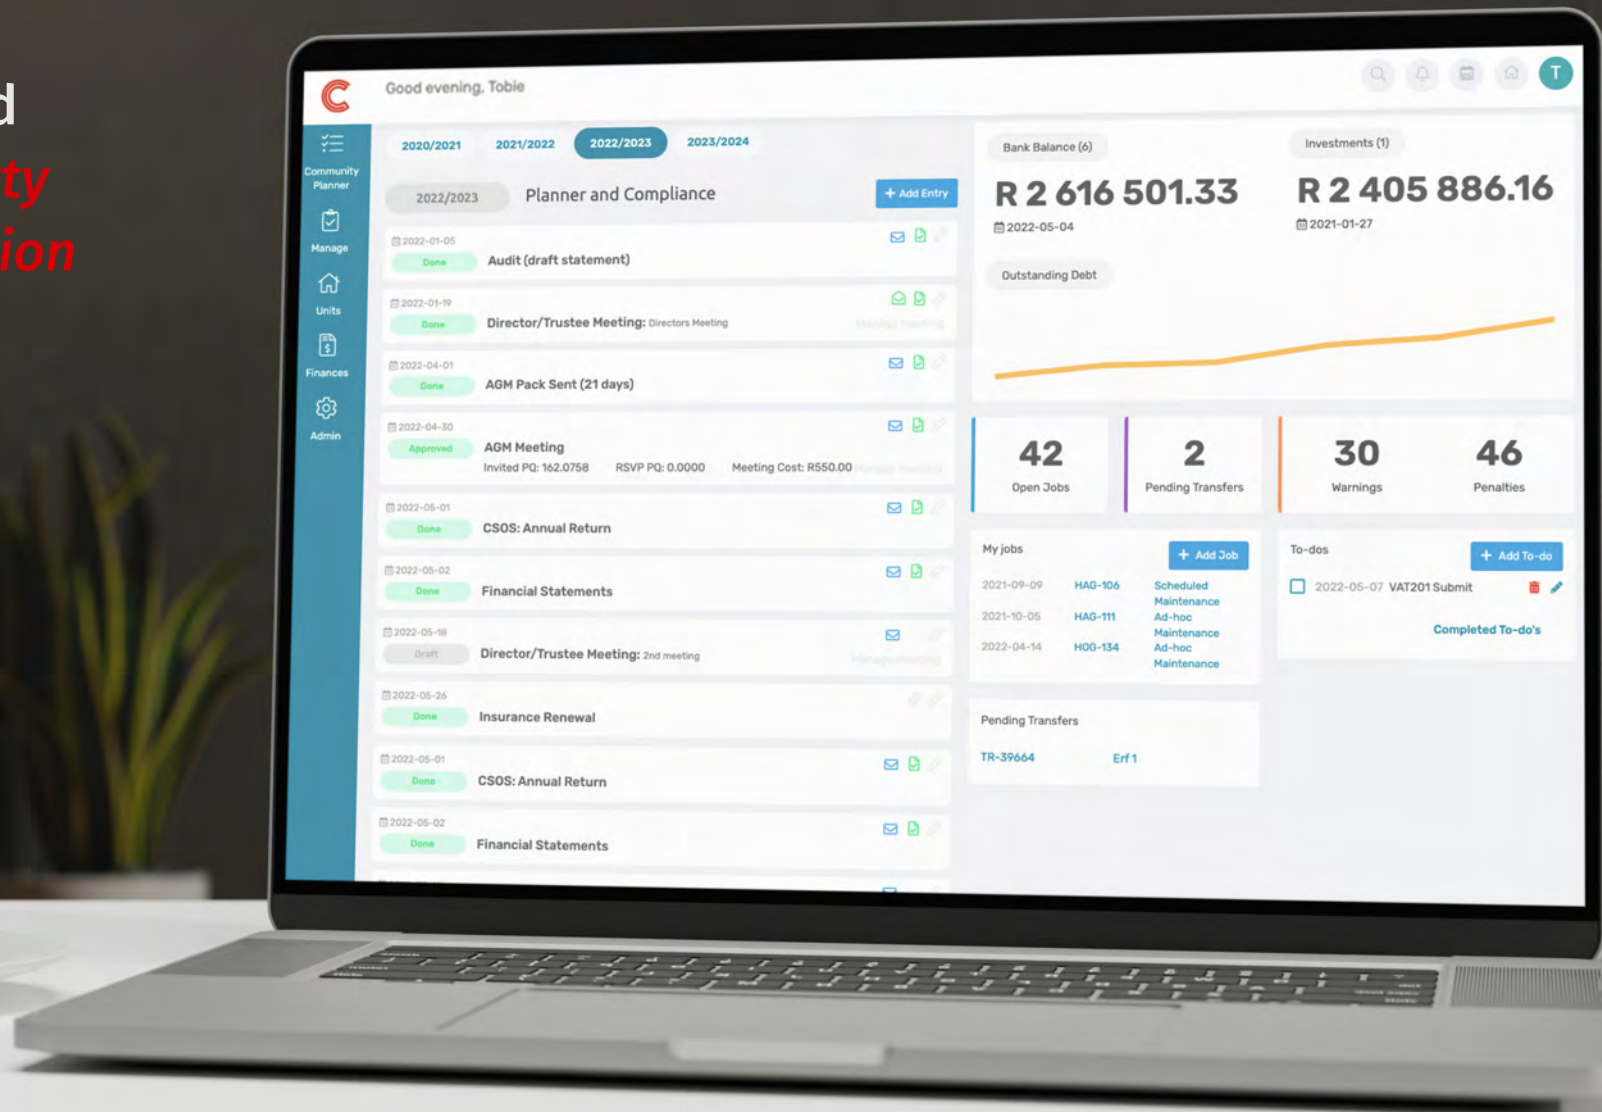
d
ty
ion

Good evening, Tobie

T

Community Planner
Manage
Units
Finances
Admin

2020/2021
2021/2022
2022/2023
2023/2024

2022/2023
Planner and Compliance
+ Add Entry

2022-01-05
Done
Audit (draft statement)

2022-01-19
Done
Director/Trustee Meeting: Directors Meeting

2022-04-01
Done
AGM Pack Sent (21 days)

2022-04-30
Approved
AGM Meeting
Invited PQ: 162.0758 RSVP PQ: 0.0000 Meeting Cost: R550.00

2022-05-01
Done
CSOS: Annual Return

2022-05-02
Done
Financial Statements

2022-05-18
Draft
Director/Trustee Meeting: 2nd meeting

2022-05-26
Done
Insurance Renewal

2022-05-01
Done
CSOS: Annual Return

2022-05-02
Done
Financial Statements

Bank Balance (6)
R 2 616 501.33
2022-05-04

Investments (1)
R 2 405 886.16
2021-01-27

Outstanding Debt

42
Open Jobs

2
Pending Transfers

30
Warnings

46
Penalties

My jobs
+ Add Job
| 2021-09-09 | HAG-106 | Scheduled Maintenance |
|---|---|---|
| 2021-10-05 | HAG-111 | Ad-hoc Maintenance |
| 2022-04-14 | HOG-134 | Ad-hoc Maintenance |

To-dos
+ Add To-do
2022-05-07 VAT201 Submit
Completed To-do's

Pending Transfers
TR-39664 Erf 1